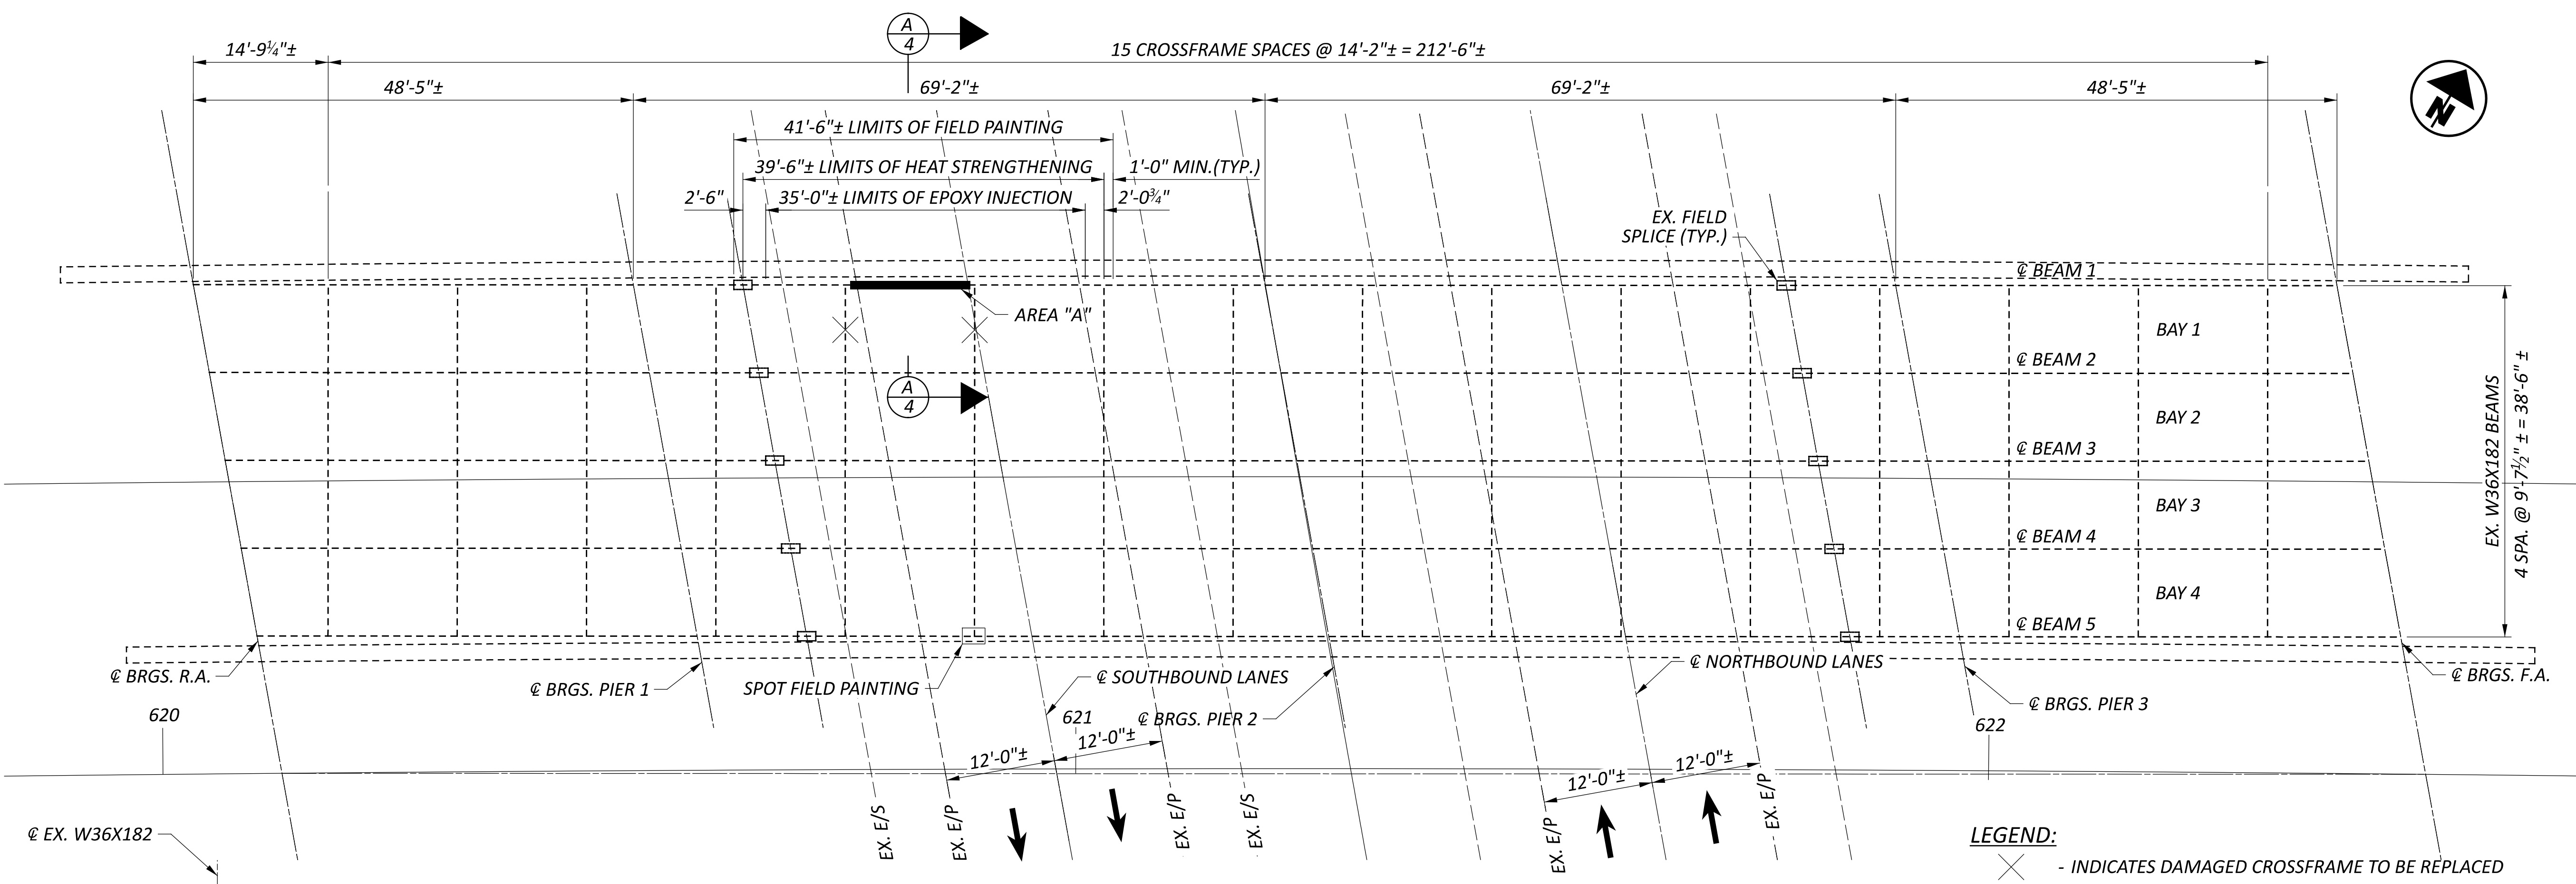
A
4

14'-9¼"±

15 CROSSFRAME SPACES @ 14'-2"± = 212'-6"±

48'-5"±

69'-2"±

69'-2"±

48'-5"±

41'-6"± LIMITS OF FIELD PAINTING

39'-6"± LIMITS OF HEAT STRENGTHENING

1'-0" MIN.(TYP.)

2'-6"

35'-0"± LIMITS OF EPOXY INJECTION

2'-0¾"

EX. FIELD SPLICE (TYP.)

℄ BEAM 1

AREA "A"

BAY 1

℄ BEAM 2

A
4

BAY 2

℄ BEAM 3

BAY 3

℄ BEAM 4

BAY 4

℄ BEAM 5

EX. W36X182 BEAMS
4 SPA. @ 9'-7½" ± = 38'-6" ±

℄ BRGS. R.A.

℄ BRGS. PIER 1

SPOT FIELD PAINTING

℄ SOUTHBOUND LANES

℄ NORTHBOUND LANES

℄ BRGS. F.A.

℄ BRGS. PIER 3

620

621

℄ BRGS. PIER 2

622

12'-0"±

12'-0"±

12'-0"±

12'-0"±

EX. E/S

EX. E/P

EX. E/P

EX. E/S

EX. E/P

EX. E/P

℄ EX. W36X182

LEGEND:

- INDICATES DAMAGED CROSSFRAME TO BE REPLACED